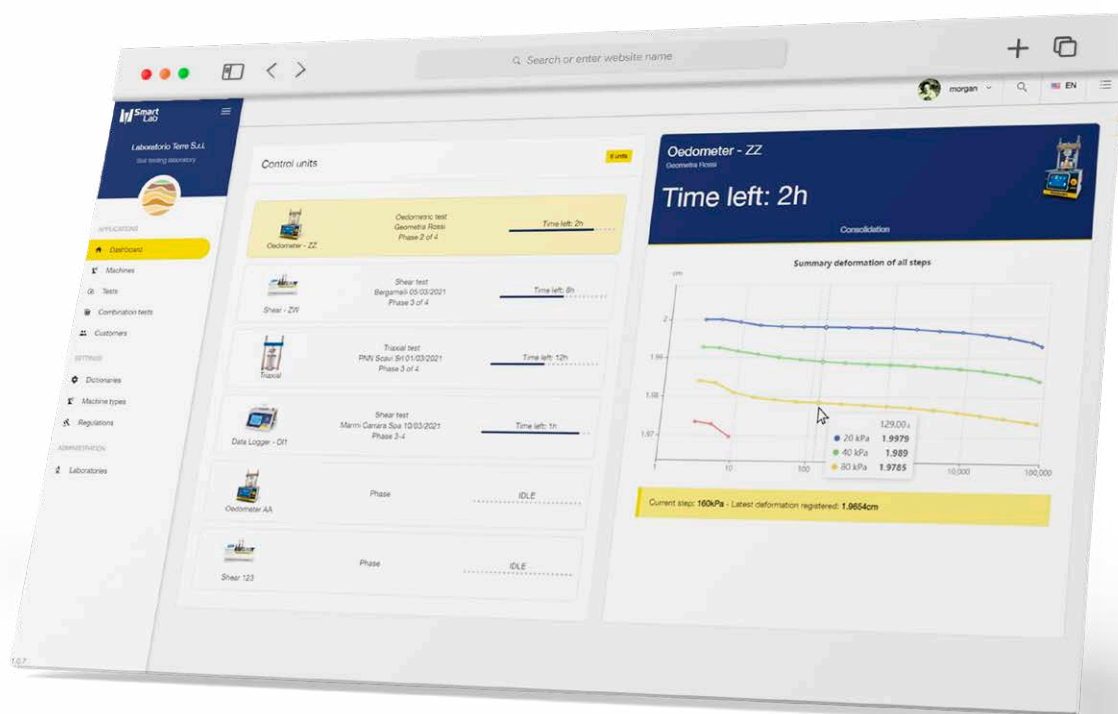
Search or enter website name

morgan

EN

Smart Lab

Laboratorio Terre S.r.l.

Soil testing laboratory

APPLICATIONS

Dashboard

Machines

Tests

Combination tests

Customers

SETTINGS

Dictionaries

Machine types

Regulations

ADMINISTRATION

Laboratories

1.0.7

Control units

6 units

Oedometer - ZZ
Oedometric test
Geometra Rossi
Phase 2 of 4
Time left: 2h

Shear - ZW
Shear test
Bergamelli 05/03/2021
Phase 3 of 4
Time left: 8h

Triaxial
Triaxial test
PNN Scavi Srl 01/03/2021
Phase 3 of 4
Time left: 12h

Data Logger - 011
Shear test
Marmi Carrara Spa 10/03/2021
Phase 3-4
Time left: 1h

Oedometer AA
Phase
IDLE

Shear 123
Phase
IDLE

Oedometer - ZZ

Geometra Rossi

Time left: 2h

Consolidation

Summary deformation of all steps

cm

2

1.99

1.98

1.97

1

10

100

10,000

100,000

129.00 s
20 kPa 1.9979
40 kPa 1.989
80 kPa 1.9785

Current step: 160kPa - Latest deformation registered: 1.9654cm